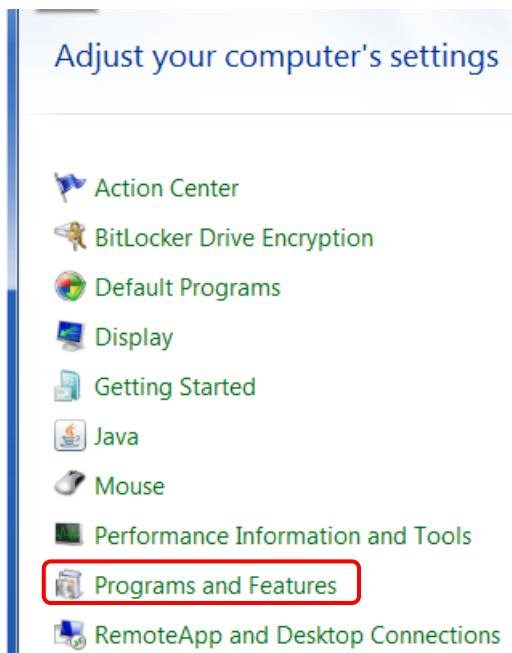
Adjust your computer's settings

Action Center
BitLocker Drive Encryption
Default Programs
Display
Getting Started
Java
Mouse
Performance Information and Tools
Programs and Features
RemoteApp and Desktop Connections